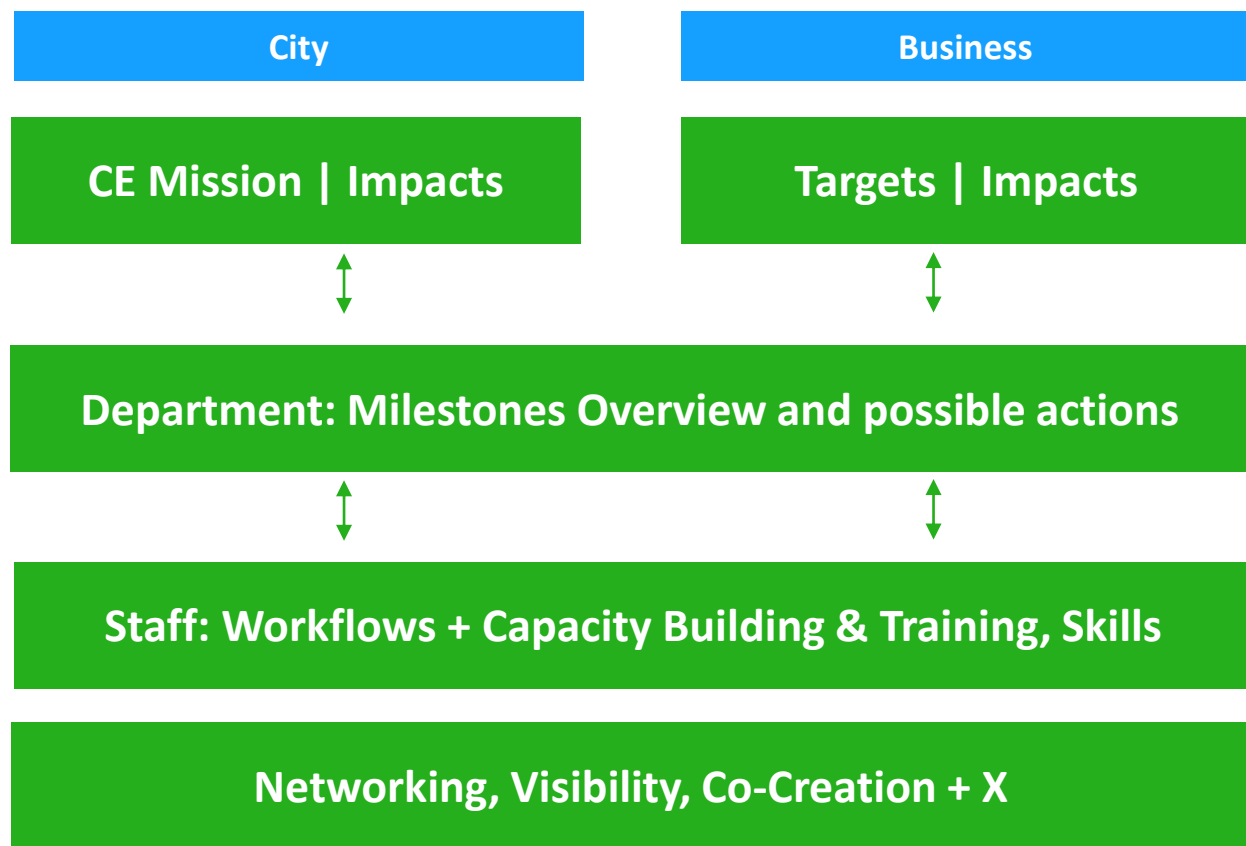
City

Business

CE Mission | Impacts

Targets | Impacts

Department: Milestones Overview and possible actions

Staff: Workflows + Capacity Building & Training, Skills

Networking, Visibility, Co-Creation + X